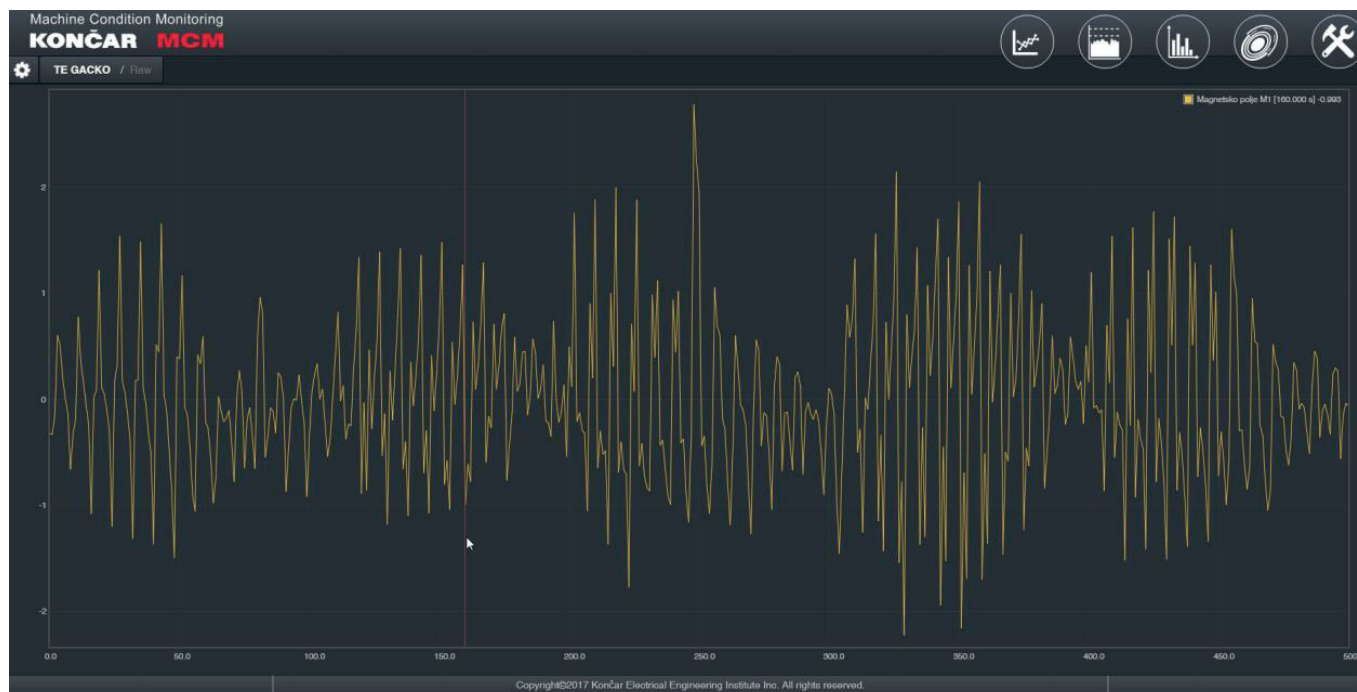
Machine Condition Monitoring
KONČAR MCM

TE GACKO / Raw

Magnetsko polje M1 [160.000 s] -0.993

2
1
0
-1
-2

0.0
50.0
100.0
150.0
200.0
250.0
300.0
350.0
400.0
450.0
500

Copyright©2017 Končar Electrical Engineering Institute Inc. All rights reserved.